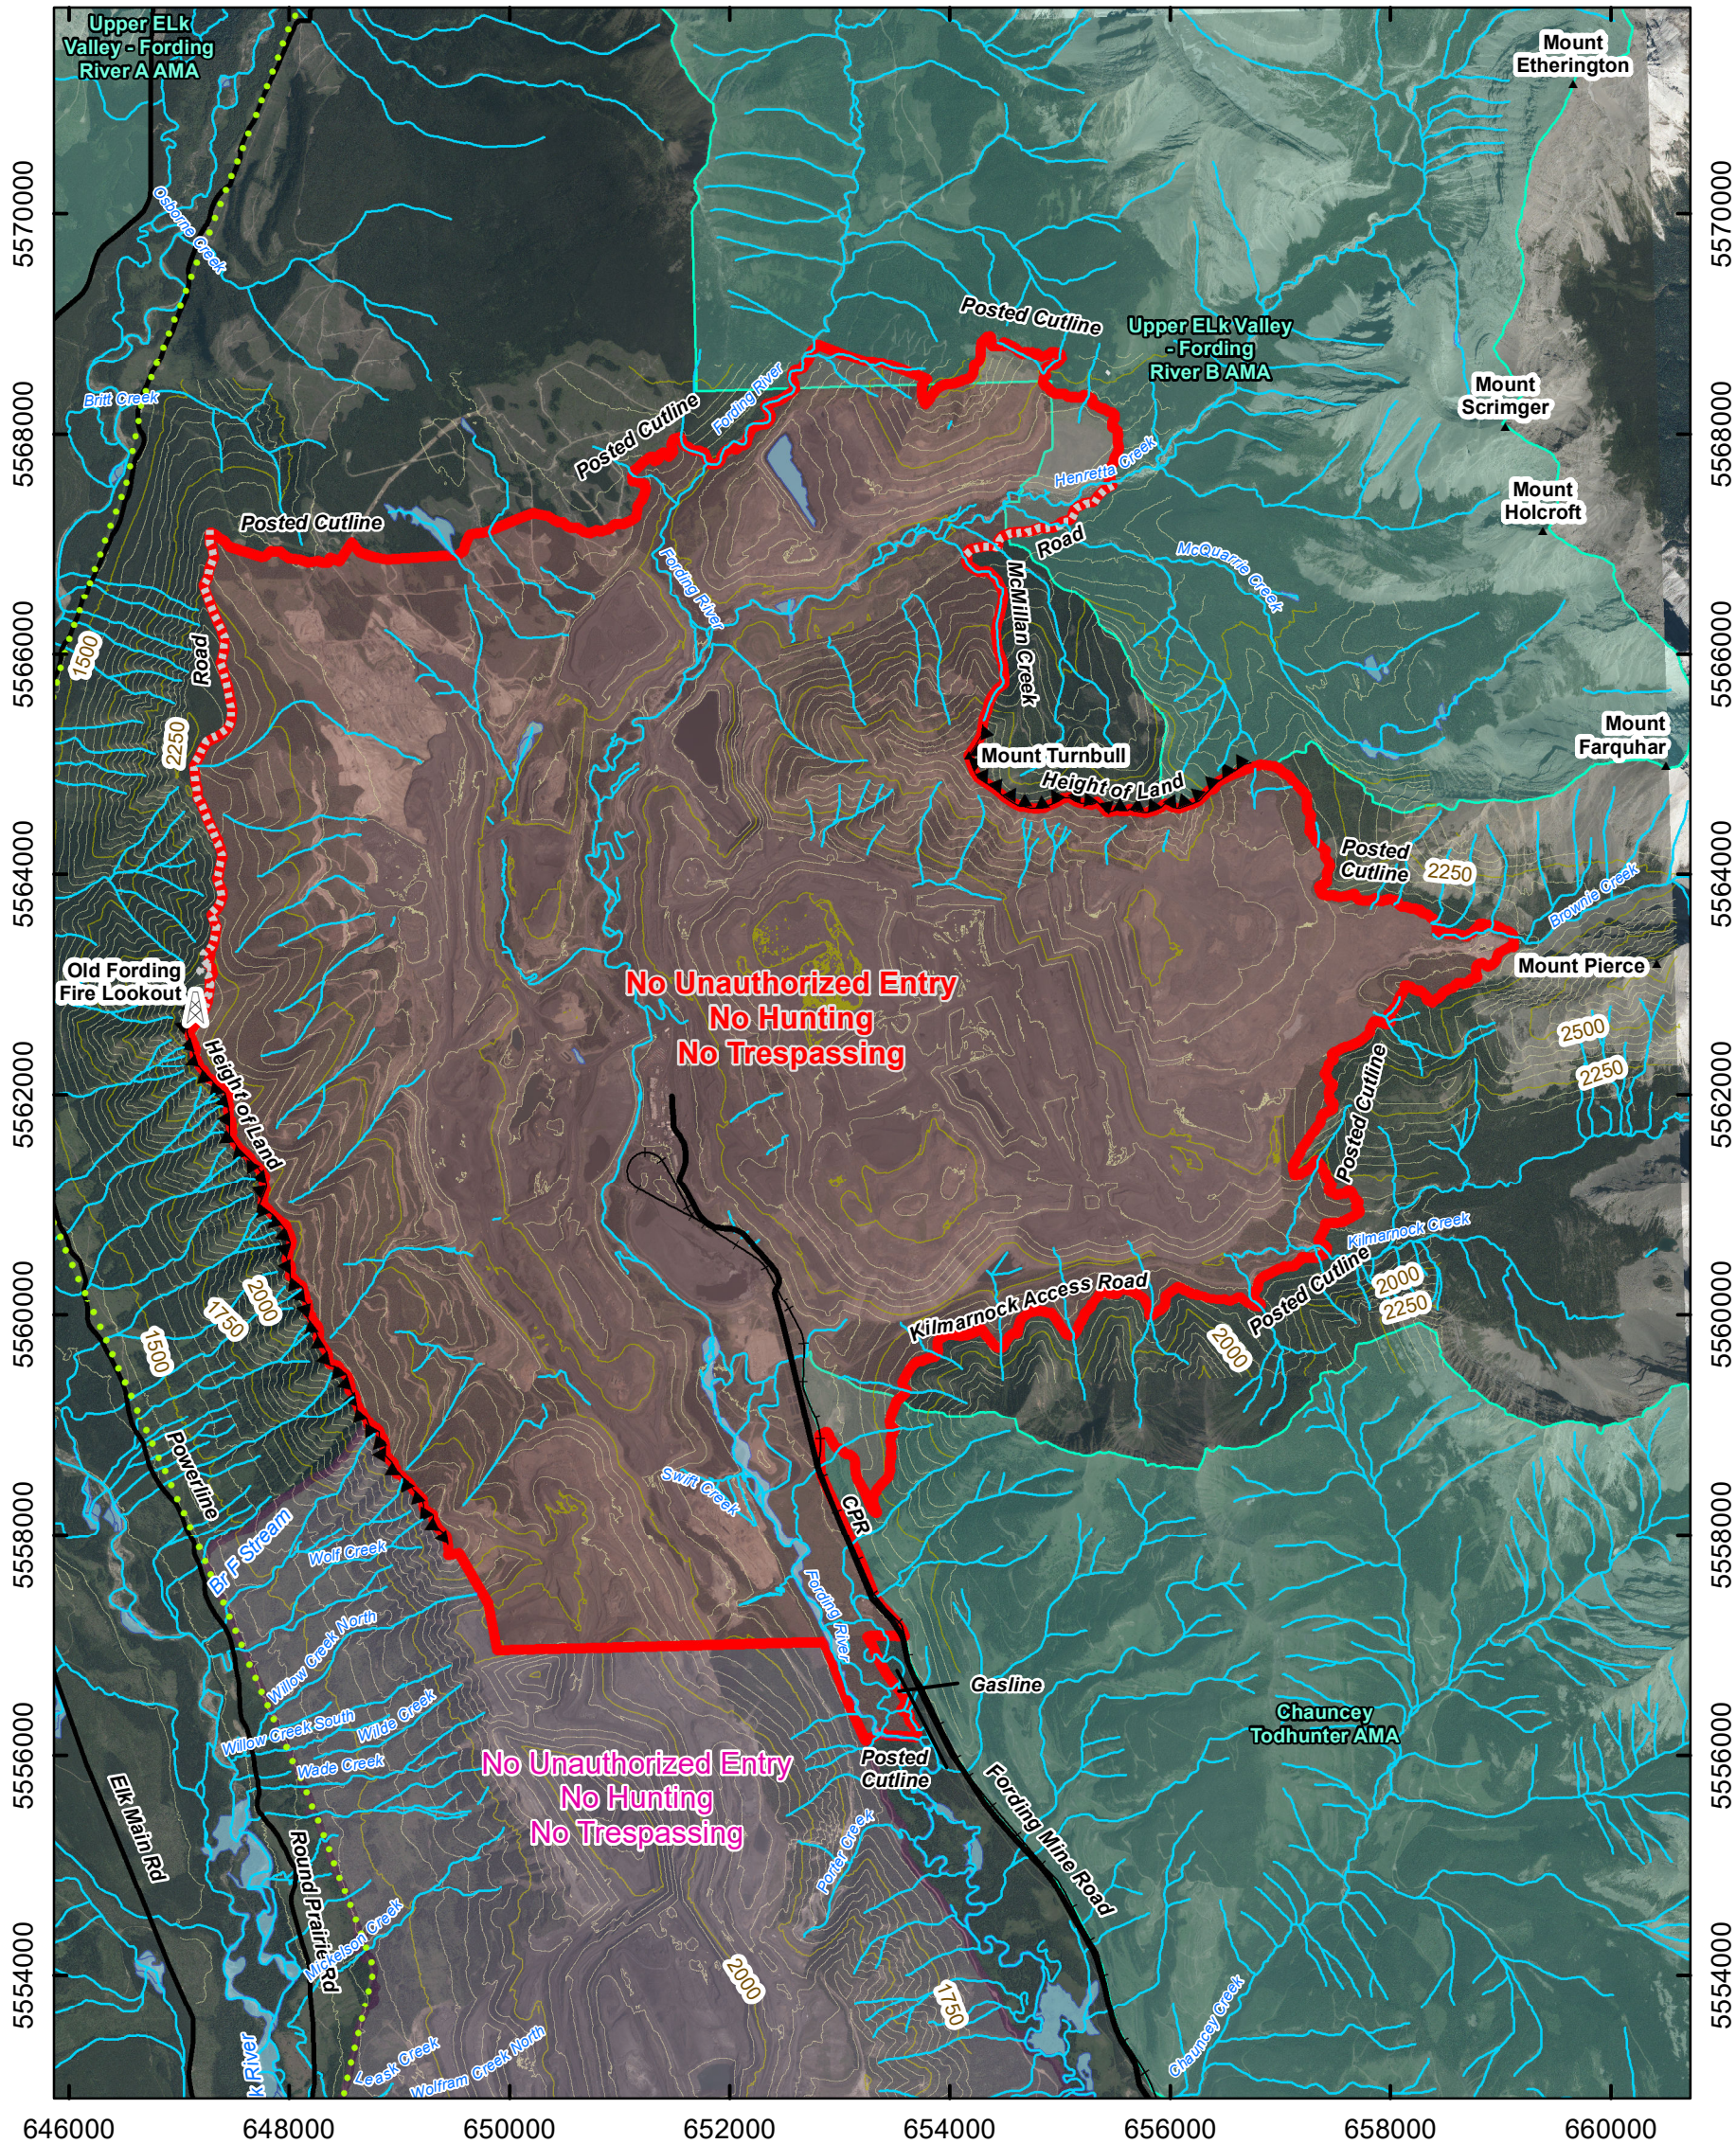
Upper ELk Valley - Fording River A AMA

Mount Etherington

Upper ELk Valley - Fording River B AMA

Mount Scrimger

Mount Holcroft

Mount Farquhar

Mount Pierce

Posted Cutline

Posted Cutline

Posted Cutline

Fording River

Henretta Creek

McQuarrie Creek

Road

McMillan Creek

Road

Mount Turnbull

Height of Land

Posted Cutline

2250

Brownie Creek

Oxbow Creek

Britt Creek

1500

2250

Old Fording Fire Lookout

Height of Land

No Unauthorized Entry
No Hunting
No Trespassing

2500

2250

Posted Cutline

Kilmarnock Creek

Kilmarnock Access Road

Posted Cutline

2000

2250

2000

2000

1750

1500

Powerline

Br F Stream

Swift Creek

Wolf Creek

Willow Creek North

Willow Creek South

Wilde Creek

Wade Creek

CPR

Fording River

Gasline

Posted Cutline

Chauncey Todhunter AMA

No Unauthorized Entry
No Hunting
No Trespassing

Porter Creek

Fording Mine Road

Elk Main Rd

Round Prairie Rd

Mickelson Creek

2000

1750

Chauncey Creek

k River

Leask Creek

Wolfram Creek North

5570000
5568000
5566000
5564000
5562000
5560000
5558000
5556000
5554000

646000 648000 650000 652000 654000 656000 658000 660000